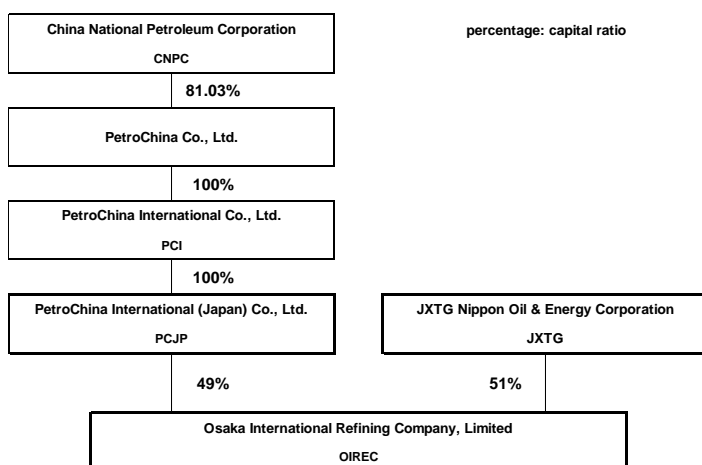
China National Petroleum Corporation
CNPC

percentage: capital ratio

81.03%

PetroChina Co., Ltd.

100%

PetroChina International Co., Ltd.
PCI

100%

PetroChina International (Japan) Co., Ltd.
PCJP

JXTG Nippon Oil & Energy Corporation
JXTG

49%

51%

Osaka International Refining Company, Limited
OIREC